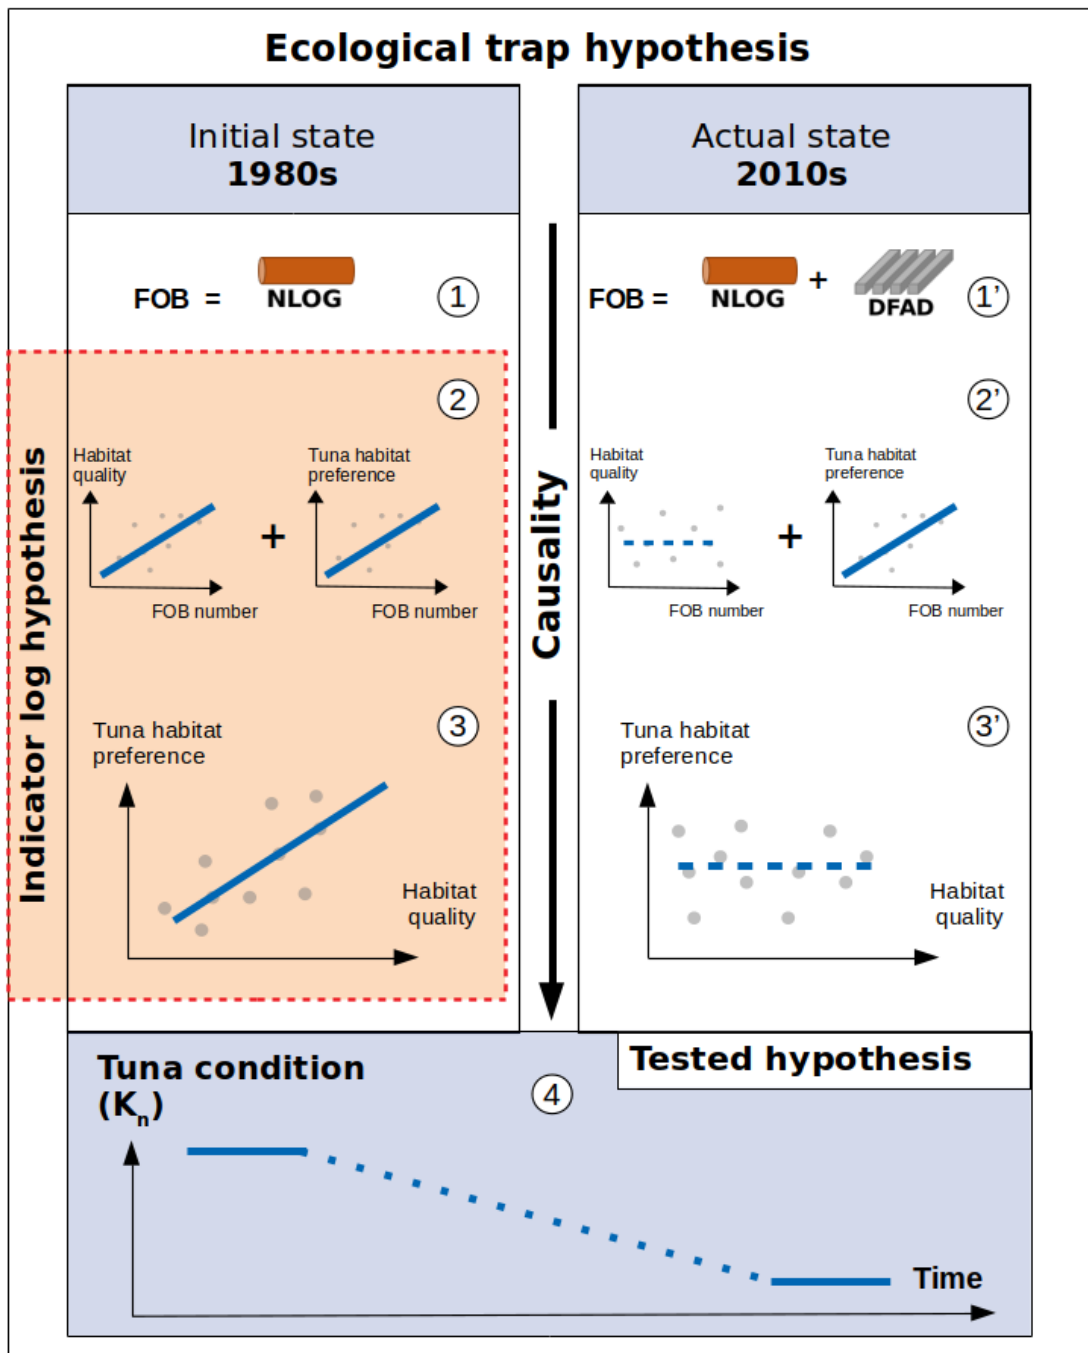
Ecological trap hypothesis

Initial state
1980s

FOB = NLOG ①

Indicator log hypothesis

②

Habitat quality

FOB number

+

Tuna habitat preference

FOB number

③

Tuna habitat preference

Habitat quality

Causality

Actual state
2010s

FOB = NLOG + DFAD 1'

2'

Habitat quality

FOB number

+

Tuna habitat preference

FOB number

3'

Tuna habitat preference

Habitat quality

Tuna condition ($K_n$)

④

Tested hypothesis

Time